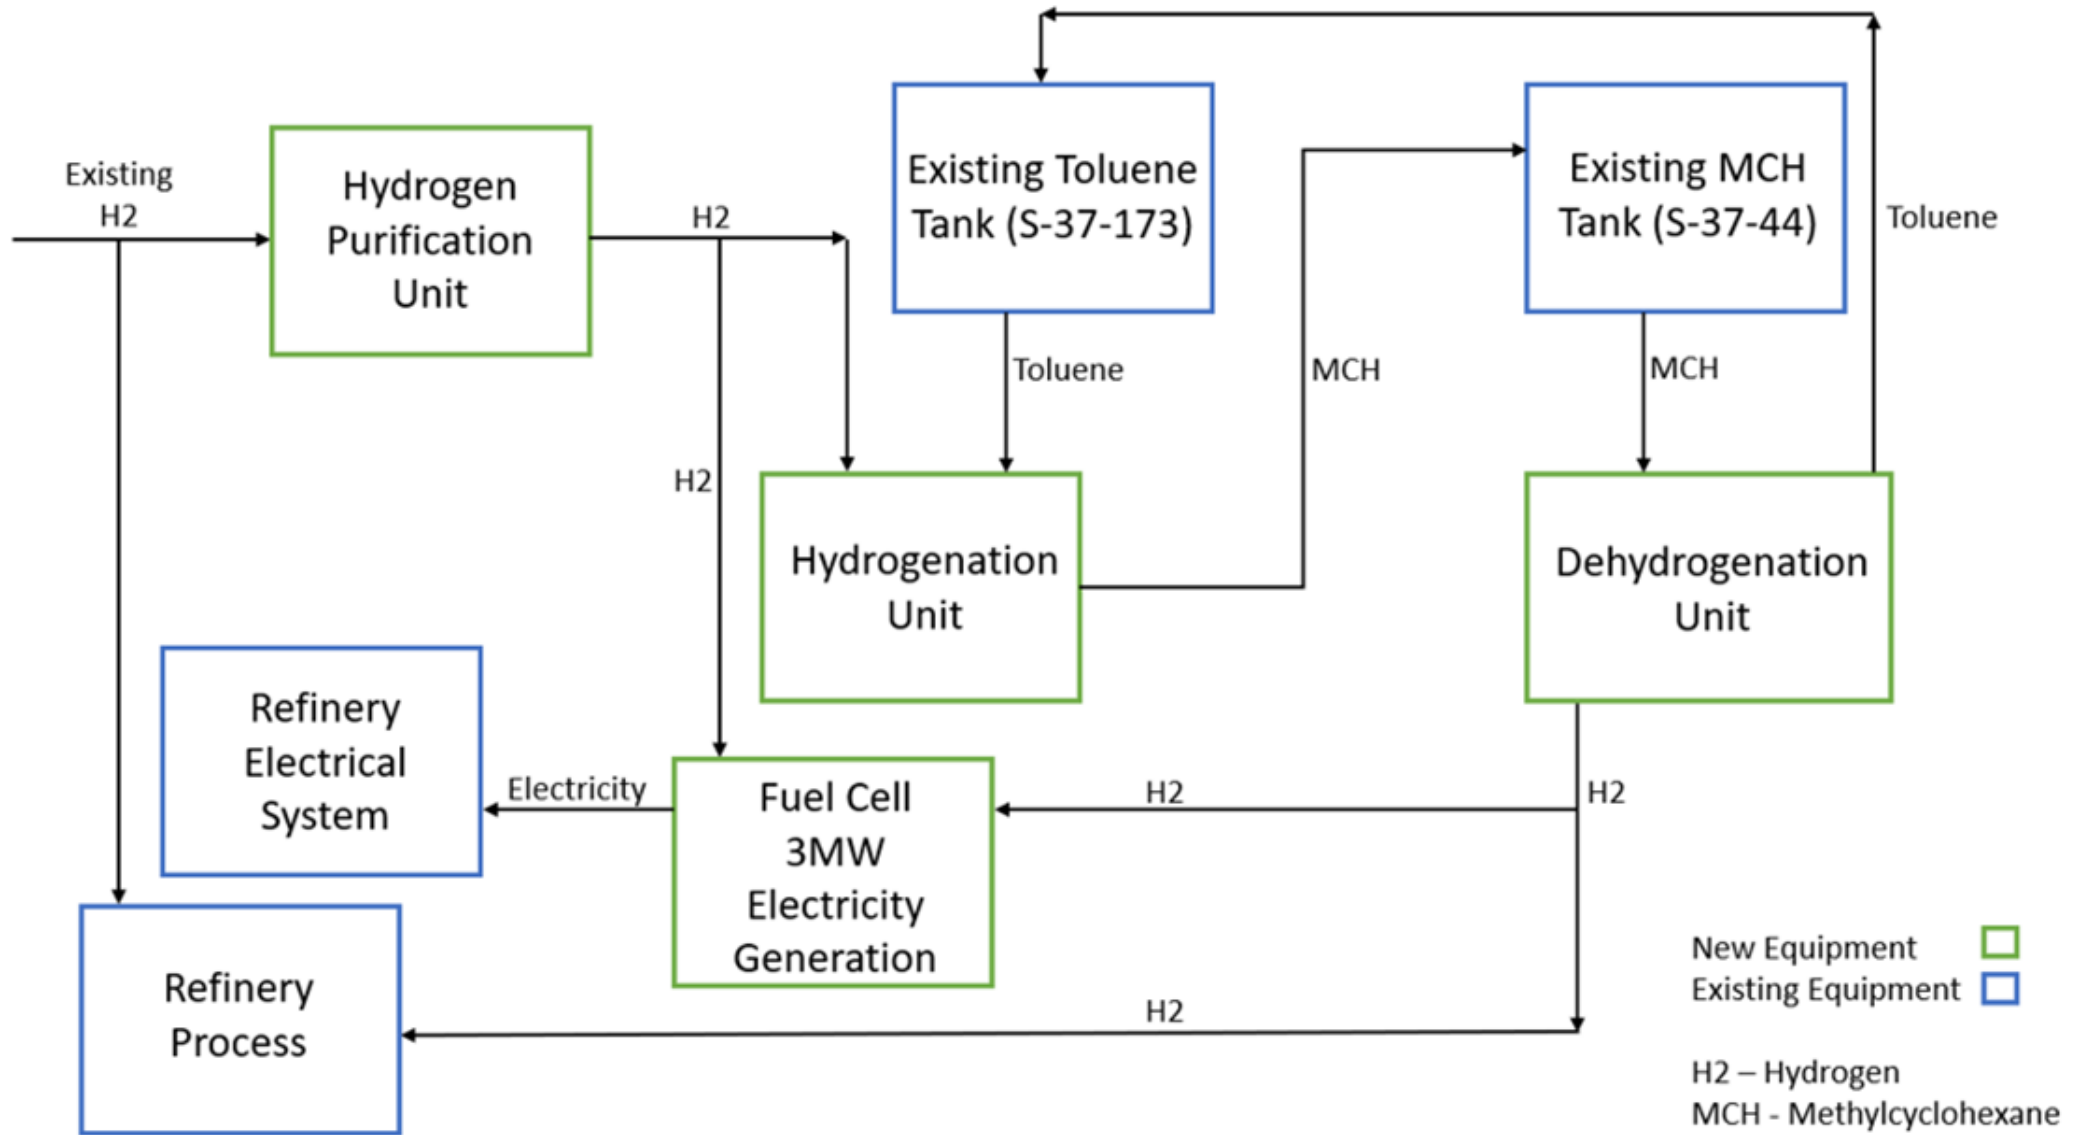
Existing H2

Hydrogen Purification Unit

H2

Existing Toluene Tank (S-37-173)

Existing MCH Tank (S-37-44)

Toluene

Toluene

MCH

MCH

H2

Hydrogenation Unit

Dehydrogenation Unit

Refinery Electrical System

Electricity

Fuel Cell 3MW Electricity Generation

H2

H2

Refinery Process

H2

New Equipment
Existing Equipment

H2 – Hydrogen
MCH - Methylcyclohexane